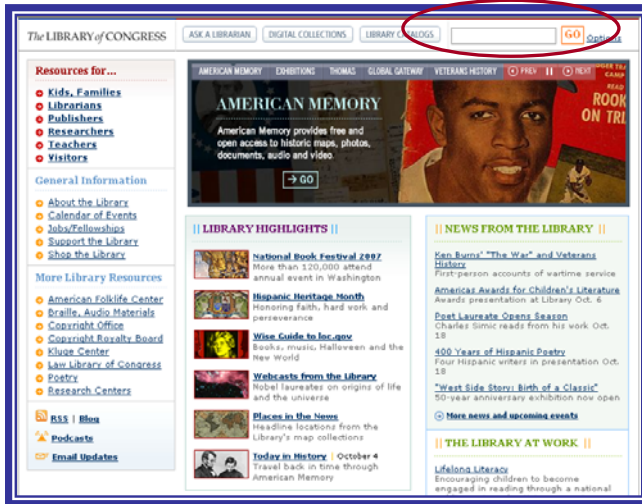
The LIBRARY of CONGRESS

ASK A LIBRARIAN | DIGITAL COLLECTIONS | LIBRARY CATALOGS | GO | Options

Resources for...
Kids, Families
Librarians
Publishers
Researchers
Teachers
Visitors

General Information
About the Library
Calendar of Events
Jobs/Fellowships
Support the Library
Shop the Library

More Library Resources
American Folklife Center
Braille, Audio Materials
Copyright Office
Copyright Royalty Board
Kluge Center
Law Library of Congress
Poetry
Research Centers

RSS | Blog
Podcasts
Email Updates

AMERICAN MEMORY | EXHIBITIONS | THOMAS | GLOBAL GATEWAY | VETERANS HISTORY | PREV | NEXT

AMERICAN MEMORY
American Memory provides free and open access to historic maps, photos, documents, audio and video.
GO

ROOK ON TRI

LIBRARY HIGHLIGHTS

National Book Festival 2007
More than 120,000 attend annual event in Washington

Hispanic Heritage Month
Honoring faith, hard work and perseverance

Wise Guide to loc.gov
Books, music, Halloween and the New World

Webcasts from the Library
Nobel laureates on origins of life and the universe

Places in the News
Headline locations from the Library's map collections

Today in History | October 4
Travel back in time through American Memory

NEWS FROM THE LIBRARY

Ken Burns' "The War" and Veterans History
First-person accounts of wartime service

Americas Awards for Children's Literature
Awards presentation at Library Oct. 6

Poet Laureate Opens Season
Charles Simic reads from his work Oct. 18

400 Years of Hispanic Poetry
Four Hispanic writers in presentation Oct. 18

"West Side Story: Birth of a Classic"
50-year anniversary exhibition now open

More news and upcoming events

THE LIBRARY AT WORK

Lifelong Literacy
Encouraging children to become engaged in reading through a national